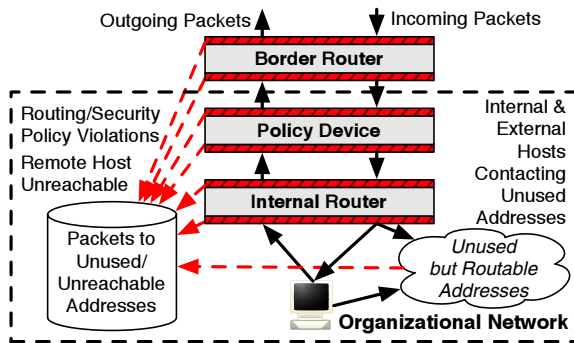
Outgoing Packets

Incoming Packets

Border Router

Routing/Security Policy Violations

Remote Host Unreachable

Policy Device

Internal & External Hosts Contacting Unused Addresses

Internal Router

Packets to Unused/ Unreachable Addresses

Unused but Routable Addresses

Organizational Network